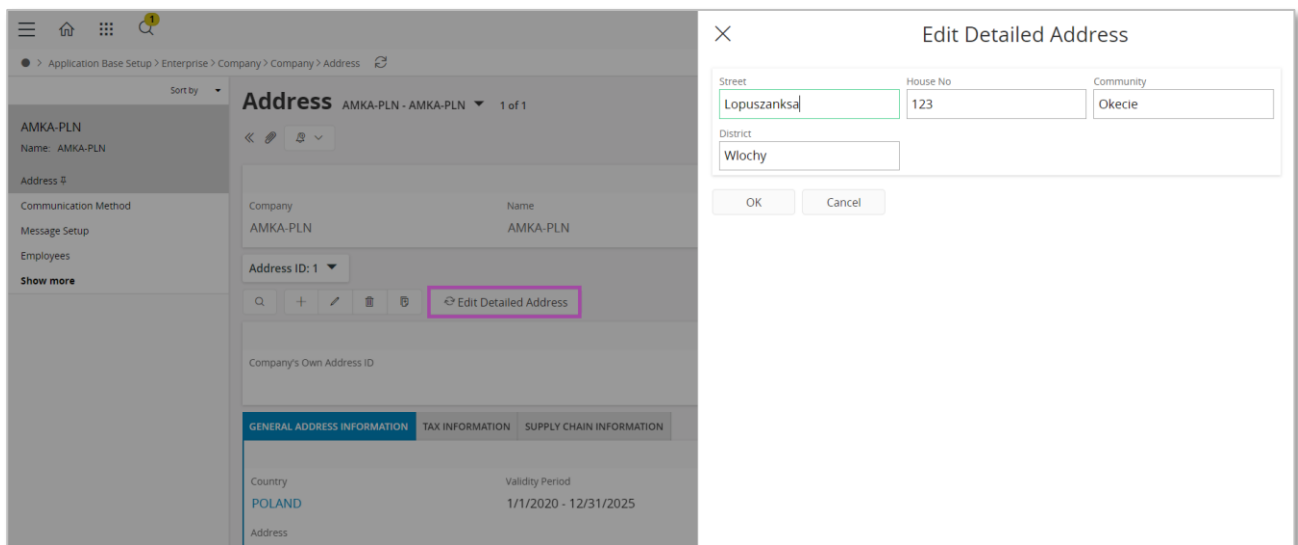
1

Application Base Setup > Enterprise > Company > Company > Address

Sort by

AMKA-PLN
Name: AMKA-PLN

Address
Communication Method
Message Setup
Employees
Show more

Address AMKA-PLN - AMKA-PLN 1 of 1

Company
AMKA-PLN

Name
AMKA-PLN

Address ID: 1

Edit Detailed Address

Company's Own Address ID

GENERAL ADDRESS INFORMATION | TAX INFORMATION | SUPPLY CHAIN INFORMATION

Country
POLAND

Validity Period
1/1/2020 - 12/31/2025

Address

Edit Detailed Address

Street
Lopuszanksa

House No
123

Community
Okecie

District
Wlochy

OK
Cancel